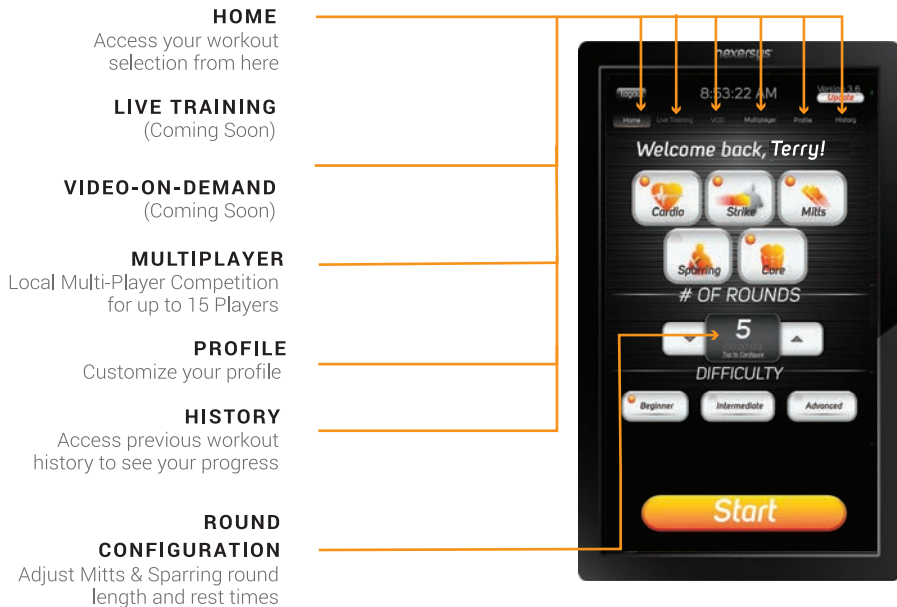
HOME
Access your workout selection from here

LIVE TRAINING
(Coming Soon)

VIDEO-ON-DEMAND
(Coming Soon)

MULTIPLAYER
Local Multi-Player Competition for up to 15 Players

PROFILE
Customize your profile

HISTORY
Access previous workout history to see your progress

ROUND CONFIGURATION
Adjust Mitts & Sparring round length and rest times

nexersys

logout
8:53:22 AM
Version 1.6
Update

Home Live Training VOD Multiplayer Profile History

Welcome back, Terry!

Cardio Strike Mitts
Sparring Core

# OF ROUNDS
5
Tap to Configure

DIFFICULTY
Beginner Intermediate Advanced

Start